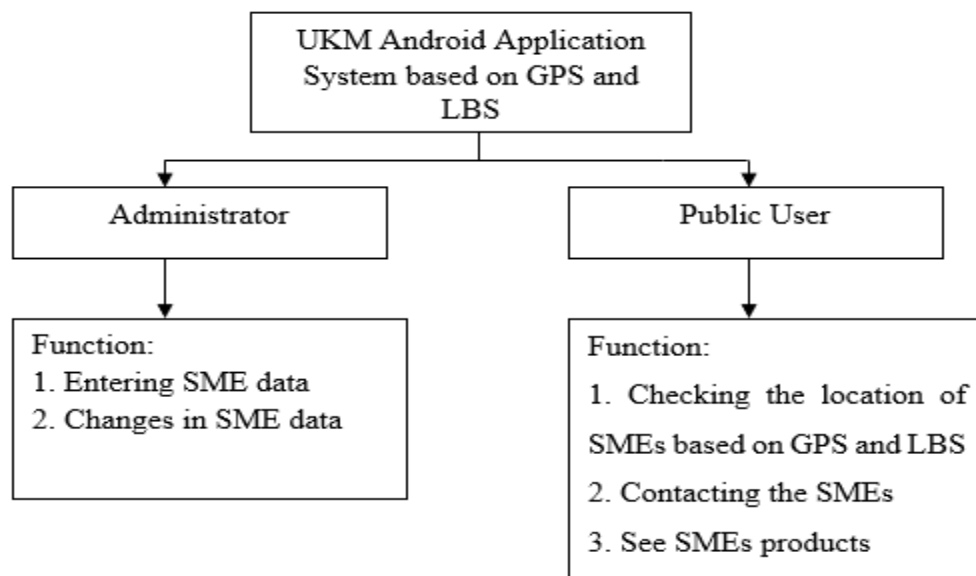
UKM Android Application System based on GPS and LBS

Administrator

Public User

Function:
1. Entering SME data
2. Changes in SME data

Function:
1. Checking the location of SMEs based on GPS and LBS
2. Contacting the SMEs
3. See SMEs products